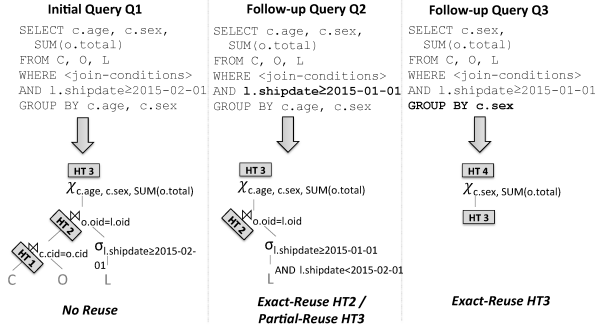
Initial Query Q1

SELECT c.age, c.sex, SUM(o.total)
FROM C, O, L
WHERE <join-conditions>
AND l.shipdate≥2015-02-01
GROUP BY c.age, c.sex

HT 3
$\chi_{\text{c.age, c.sex, SUM(o.total)}}$
HT 2
o.oid=l.oid
HT 1
c.cid=o.cid
$\sigma_{\text{l.shipdate≥2015-02-01}}$
C O L

No Reuse

Follow-up Query Q2

SELECT c.age, c.sex, SUM(o.total)
FROM C, O, L
WHERE <join-conditions>
AND l.shipdate≥2015-01-01
GROUP BY c.age, c.sex

HT 3
$\chi_{\text{c.age, c.sex, SUM(o.total)}}$
HT 2
o.oid=l.oid
$\sigma_{\text{l.shipdate≥2015-01-01}}$
AND l.shipdate<2015-02-01
L

Exact-Reuse HT2 / Partial-Reuse HT3

Follow-up Query Q3

SELECT c.sex, SUM(o.total)
FROM C, O, L
WHERE <join-conditions>
AND l.shipdate≥2015-01-01
GROUP BY c.sex

HT 4
$\chi_{\text{c.sex, SUM(o.total)}}$
HT 3

Exact-Reuse HT3